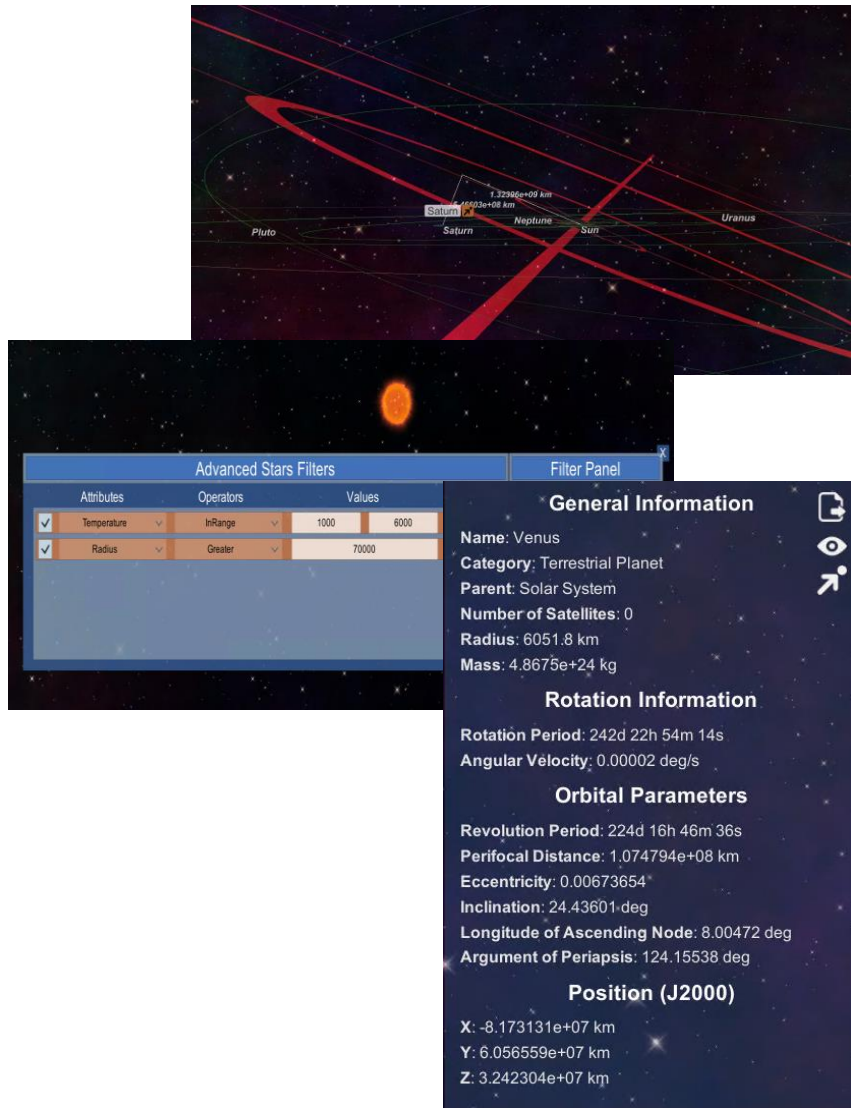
1.32396e+09 km
1.45603e+08 km
Saturn
Pluto
Saturn
Neptune
Sun
Uranus

X
Advanced Stars Filters
Filter Panel

| | Attributes | Operators | Values | |
|---|---|---|---|---|
| ✓ | Temperature | InRange | 1000 | 6000 |
| ✓ | Radius | Greater | 70000 | |

General Information

Name: Venus
Category: Terrestrial Planet
Parent: Solar System
Number of Satellites: 0
Radius: 6051.8 km
Mass: 4.8675e+24 kg

Rotation Information

Rotation Period: 242d 22h 54m 14s
Angular Velocity: 0.00002 deg/s

Orbital Parameters

Revolution Period: 224d 16h 46m 36s
Perifocal Distance: 1.074794e+08 km
Eccentricity: 0.00673654
Inclination: 24.43601 deg
Longitude of Ascending Node: 8.00472 deg
Argument of Periapsis: 124.15538 deg

Position (J2000)

X: -8.173131e+07 km
Y: 6.056559e+07 km
Z: 3.242304e+07 km